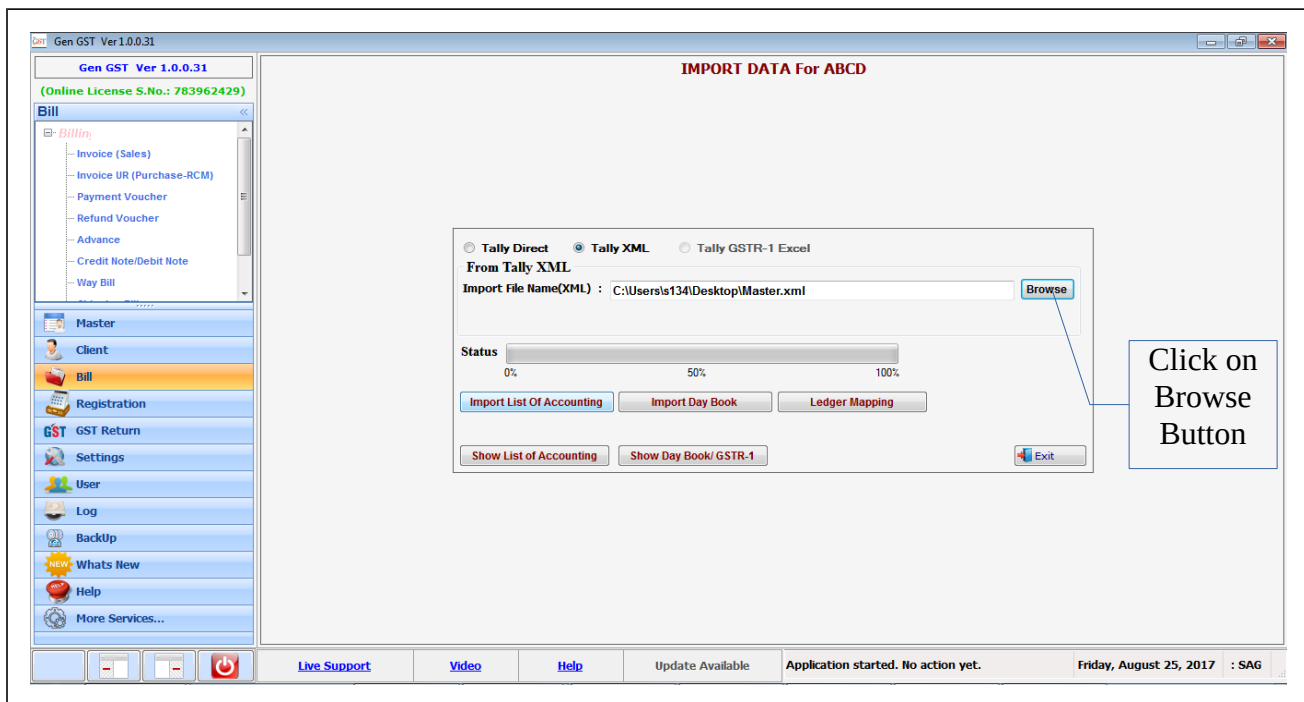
Gen GST Ver 1.0.0.31

Gen GST Ver 1.0.0.31

(Online License S.No.: 783962429)

Bill

Billing

Invoice (Sales)

Invoice UR (Purchase-RCM)

Payment Voucher

Refund Voucher

Advance

Credit Note/Debit Note

Way Bill

Master

Client

Bill

Registration

GST Return

Settings

User

Log

BackUp

NEW Whats New

Help

More Services...

IMPORT DATA For ABCD

Tally Direct Tally XML Tally GSTR-1 Excel

From Tally XML

Import File Name(XML) : C:\Users\s134\Desktop\Master.xml Browse

Status

0% 50% 100%

Import List Of Accounting Import Day Book Ledger Mapping

Show List of Accounting Show Day Book/ GSTR-1 Exit

Click on Browse Button

Live Support Video Help Update Available Application started. No action yet. Friday, August 25, 2017 : SAG